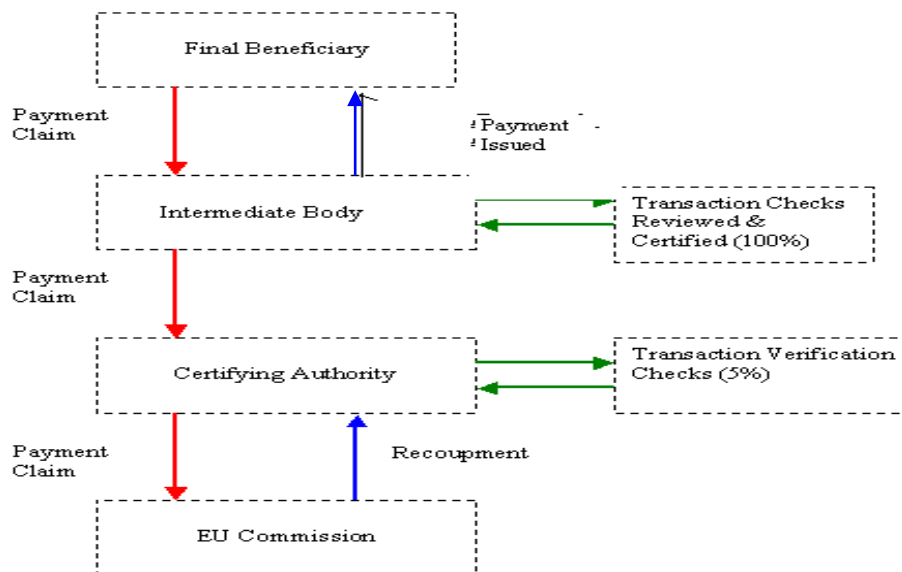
Final Beneficiary

Payment Claim

Payment Issued

Intermediate Body

Transaction Checks Reviewed & Certified (100%)

Payment Claim

Certifying Authority

Transaction Verification Checks (5%)

Payment Claim

Recoupment

EU Commission